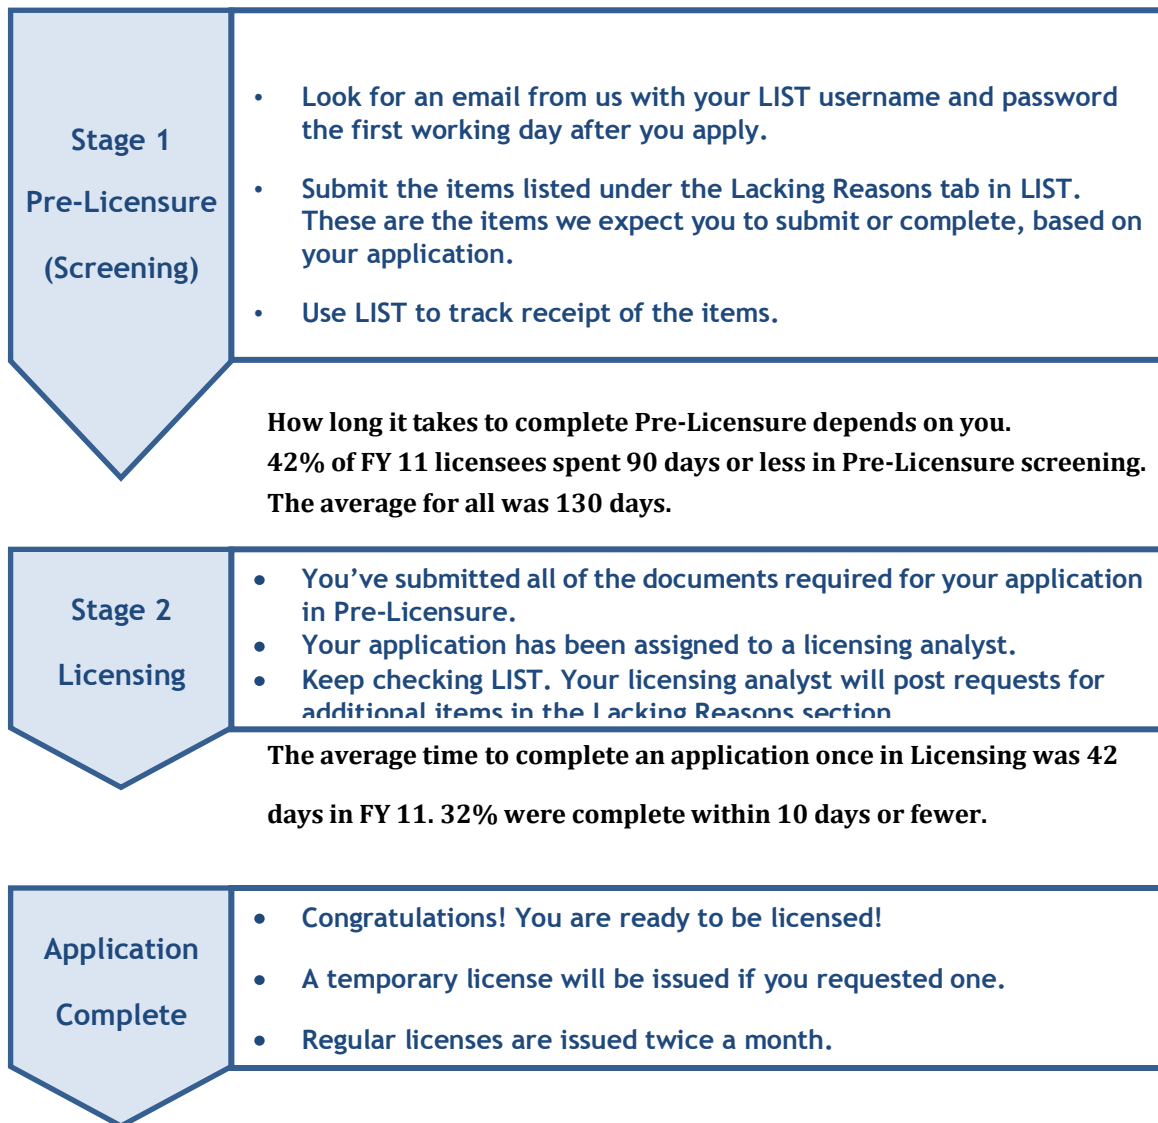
Stage 1

Pre-Licensure

(Screening)

- Look for an email from us with your LIST username and password the first working day after you apply.
- Submit the items listed under the Lacking Reasons tab in LIST. These are the items we expect you to submit or complete, based on your application.
- Use LIST to track receipt of the items.

How long it takes to complete Pre-Licensure depends on you.
42% of FY 11 licensees spent 90 days or less in Pre-Licensure screening.
The average for all was 130 days.

Stage 2

Licensing

- You've submitted all of the documents required for your application in Pre-Licensure.
- Your application has been assigned to a licensing analyst.
- Keep checking LIST. Your licensing analyst will post requests for additional items in the Lacking Reasons section.

The average time to complete an application once in Licensing was 42 days in FY 11. 32% were complete within 10 days or fewer.

Application

Complete

- Congratulations! You are ready to be licensed!
- A temporary license will be issued if you requested one.
- Regular licenses are issued twice a month.